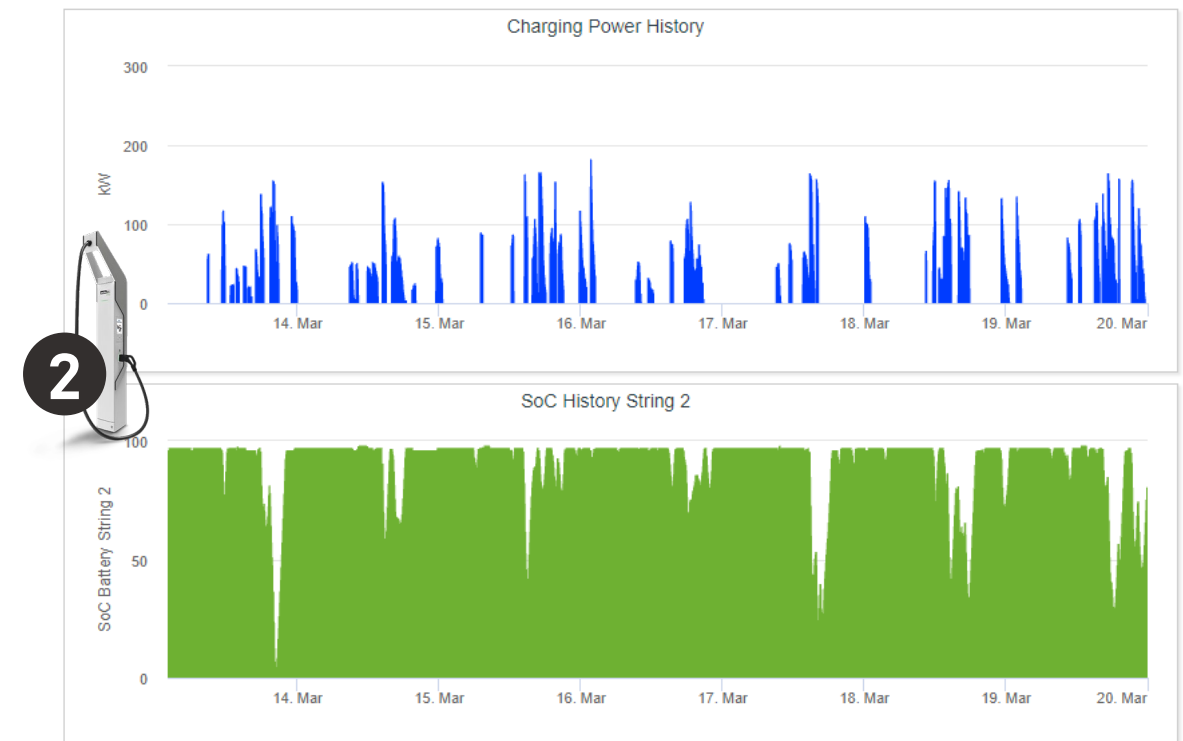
Charging Power History

300
200
100
0
kW

14. Mar
15. Mar
16. Mar
17. Mar
18. Mar
19. Mar
20. Mar

2

SoC History String 2

100
50
0
SoC Battery String 2

14. Mar
15. Mar
16. Mar
17. Mar
18. Mar
19. Mar
20. Mar